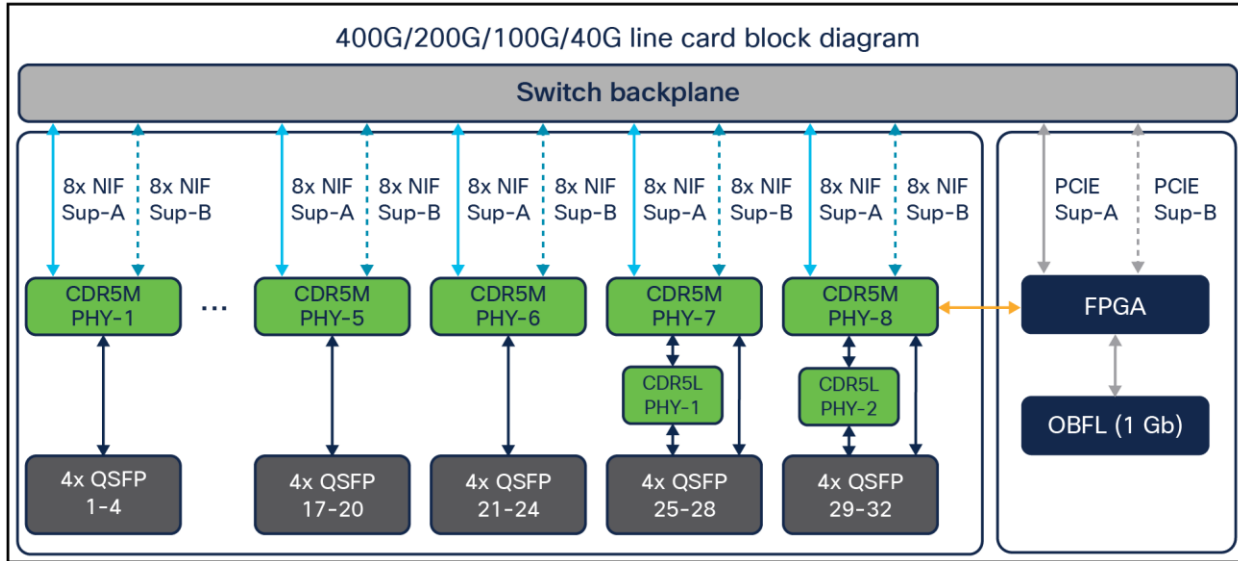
400G/200G/100G/40G line card block diagram

Switch backplane

8x NIF Sup-A
8x NIF Sup-B
8x NIF Sup-A
8x NIF Sup-B
8x NIF Sup-A
8x NIF Sup-B
8x NIF Sup-A
8x NIF Sup-B
8x NIF Sup-A
8x NIF Sup-B
PCIE Sup-A
PCIE Sup-B

CDR5M PHY-1
...
CDR5M PHY-5
CDR5M PHY-6
CDR5M PHY-7
CDR5M PHY-8
FPGA

CDR5L PHY-1
CDR5L PHY-2
OBFL (1 Gb)

4x QSFP 1-4
4x QSFP 17-20
4x QSFP 21-24
4x QSFP 25-28
4x QSFP 29-32